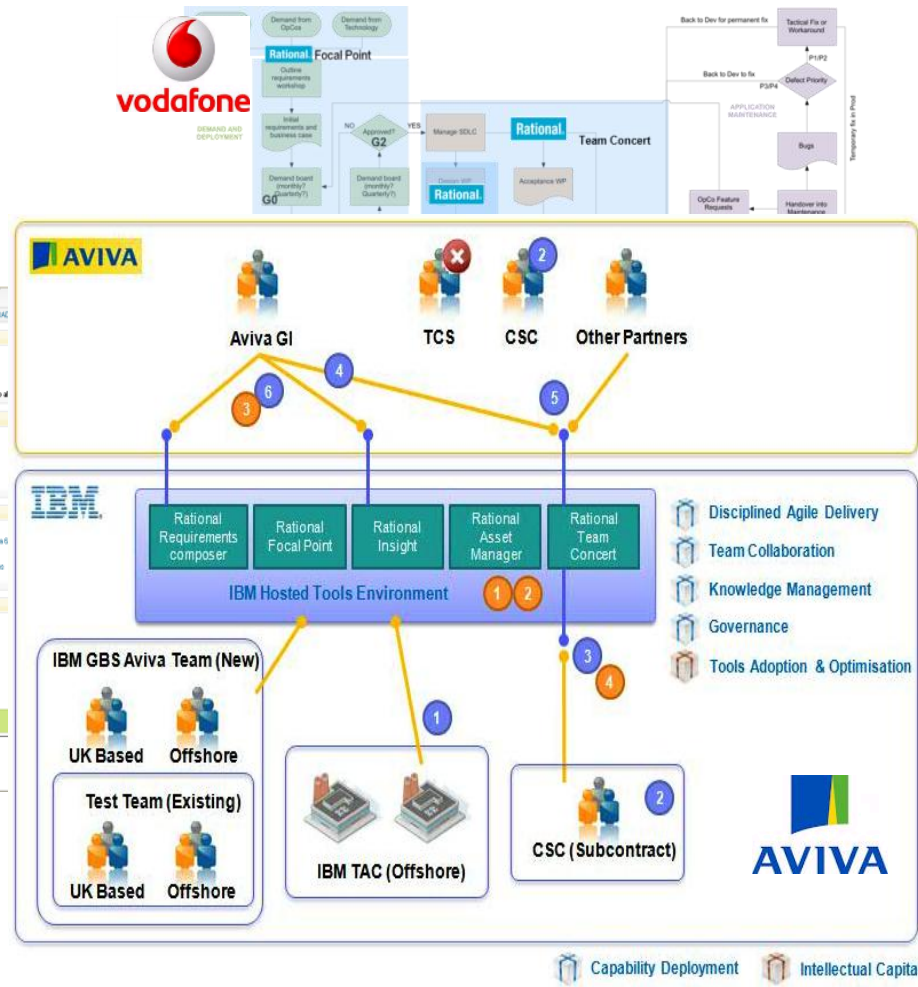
vodafone

DEMAND AND DEPLOYMENT

Demand from OpCos

Demand from Technology

Rational. Focal Point

Outline requirements workshop

Initial requirements and business case

Demand board (monthly? Quarterly?)

G0

NO

Approved?

G2

YES

Demand board (monthly? Quarterly?)

Manage SDLC

Rational. Team Concert

Acceptance WP

Rational.

Back to Dev for permanent fix

Tactical Fix or Workaround

P1/P2

Back to Dev to fix

Defect Priority

P3/P4

APPLICATION MAINTENANCE

Bugs

OpCo Feature Requests

Handover into Maintenance

Temporary fix in Prod

AVIVA

Aviva GI

TCS

CSC

Other Partners

2

4

3

6

5

IBM

Rational Requirements composer

Rational Focal Point

Rational Insight

Rational Asset Manager

Rational Team Concert

IBM Hosted Tools Environment

1 2

3

4

Disciplined Agile Delivery

Team Collaboration

Knowledge Management

Governance

Tools Adoption & Optimisation

IBM GBS Aviva Team (New)

UK Based

Offshore

Test Team (Existing)

UK Based

Offshore

1

IBM TAC (Offshore)

2

CSC (Subcontract)

AVIVA

Capability Deployment

Intellectual Capita